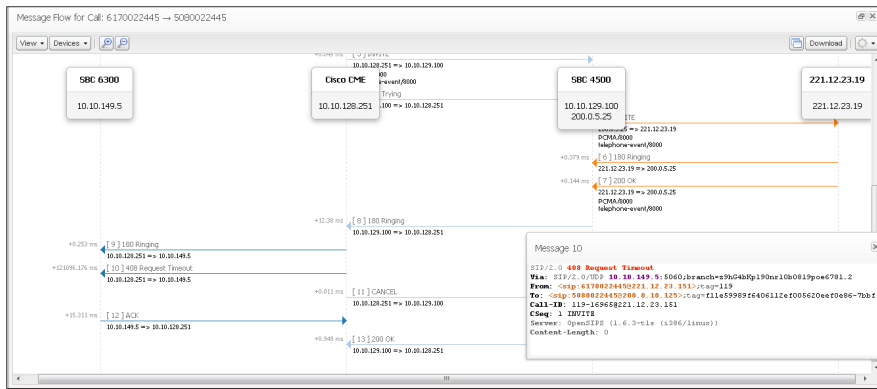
Message Flow for Call: 6170022445 → 5080022445

View ▾ Devices ▾

Download

SBC 6300
10.10.149.5

Cisco CME
10.10.128.251

SBC 4500
10.10.129.100
200.0.5.25

221.12.23.19
221.12.23.19

+0.949 ms [ 3 ] INVITE
10.10.128.251 => 10.10.129.100
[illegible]00
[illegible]-event/8000

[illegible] Trying
10.10.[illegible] => 10.10.128.251

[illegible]ITE
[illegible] => 221.12.23.19
PCMA/8000
telephone-event/8000

+0.379 ms [ 6 ] 180 Ringing
221.12.23.19 => 200.0.5.25

+0.144 ms [ 7 ] 200 OK
221.12.23.19 => 200.0.5.25
PCMA/8000
telephone-event/8000

+12.39 ms [ 8 ] 180 Ringing
10.10.129.100 => 10.10.128.251

+0.253 ms [ 9 ] 180 Ringing
10.10.128.251 => 10.10.149.5

+121096.176 ms [ 10 ] 408 Request Timeout
10.10.128.251 => 10.10.149.5

+0.011 ms [ 11 ] CANCEL
10.10.128.251 => 10.10.129.100

+15.311 ms [ 12 ] ACK
10.10.149.5 => 10.10.128.251

+0.949 ms [ 13 ] 200 OK
10.10.129.100 => 10.10.128.251

Message 10

SIP/2.0 408 Request Timeout
Via: SIP/2.0/UDP 10.10.149.5:5060;branch=z9hG4bKp190nr10b0819poe6781.2
From: <sip:6170022445@221.12.23.151>;tag=119
To: <sip:5080022445@200.0.10.125>;tag=f11e59989f640611Zef005620eef0e86-7bbf
Call-ID: 119-16965@221.12.23.151
CSeq: 1 INVITE
Server: OpenSIPS (1.6.3-tls (i386/linux))
Content-Length: 0